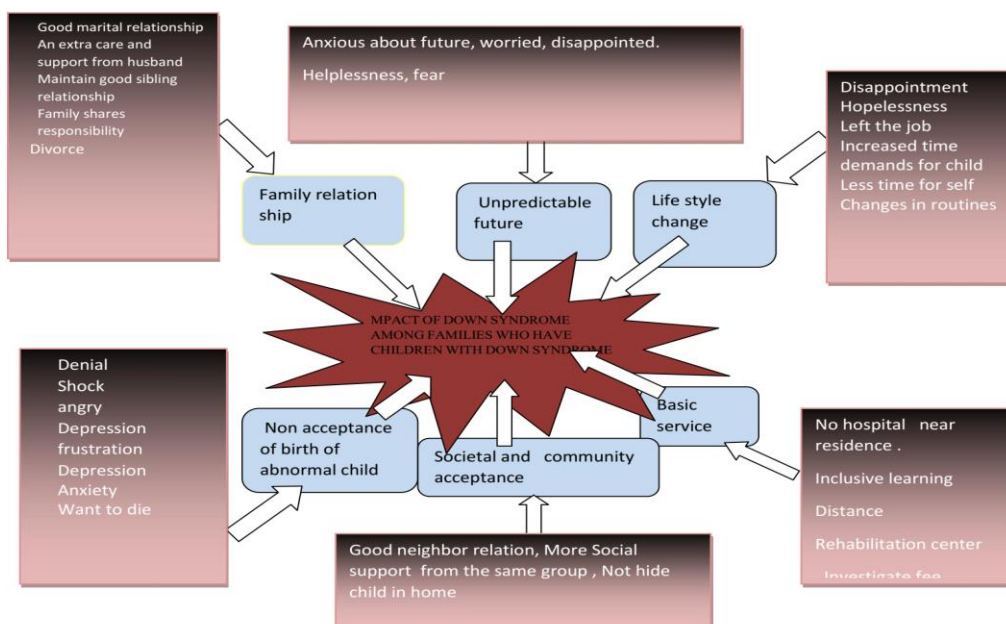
Good marital relationship
An extra care and support from husband
Maintain good sibling relationship
Family shares responsibility
Divorce

Anxious about future, worried, disappointed.

Helplessness, fear

Disappointment
Hopelessness
Left the job
Increased time demands for child
Less time for self
Changes in routines

Family relation ship

Unpredictable future

Life style change

MPACT OF DOWN SYNDROME AMONG FAMILIES WHO HAVE CHILDREN WITH DOWN SYNDROME

Denial
Shock
angry
Depression
frustration
Depression
Anxiety
Want to die

Non acceptance of birth of abnormal child

Societal and community acceptance

Basic service

No hospital near residence .

Inclusive learning

Distance

Rehabilitation center

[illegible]

Good neighbor relation, More Social support from the same group , Not hide child in home